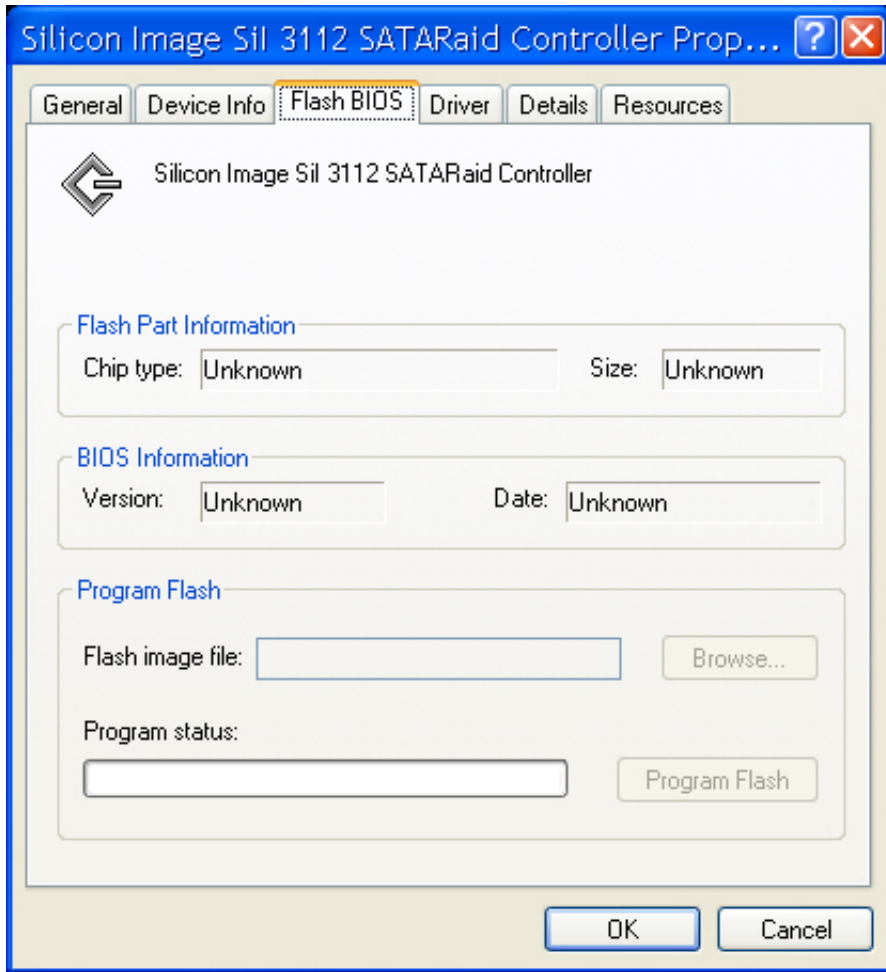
Silicon Image Sil 3112 SATARaid Controller Prop... ? X

General | Device Info | Flash BIOS | Driver | Details | Resources

Silicon Image Sil 3112 SATARaid Controller

Flash Part Information

Chip type: Unknown

Size: Unknown

BIOS Information

Version: Unknown

Date: Unknown

Program Flash

Flash image file:

Browse...

Program status:

Program Flash

OK

Cancel